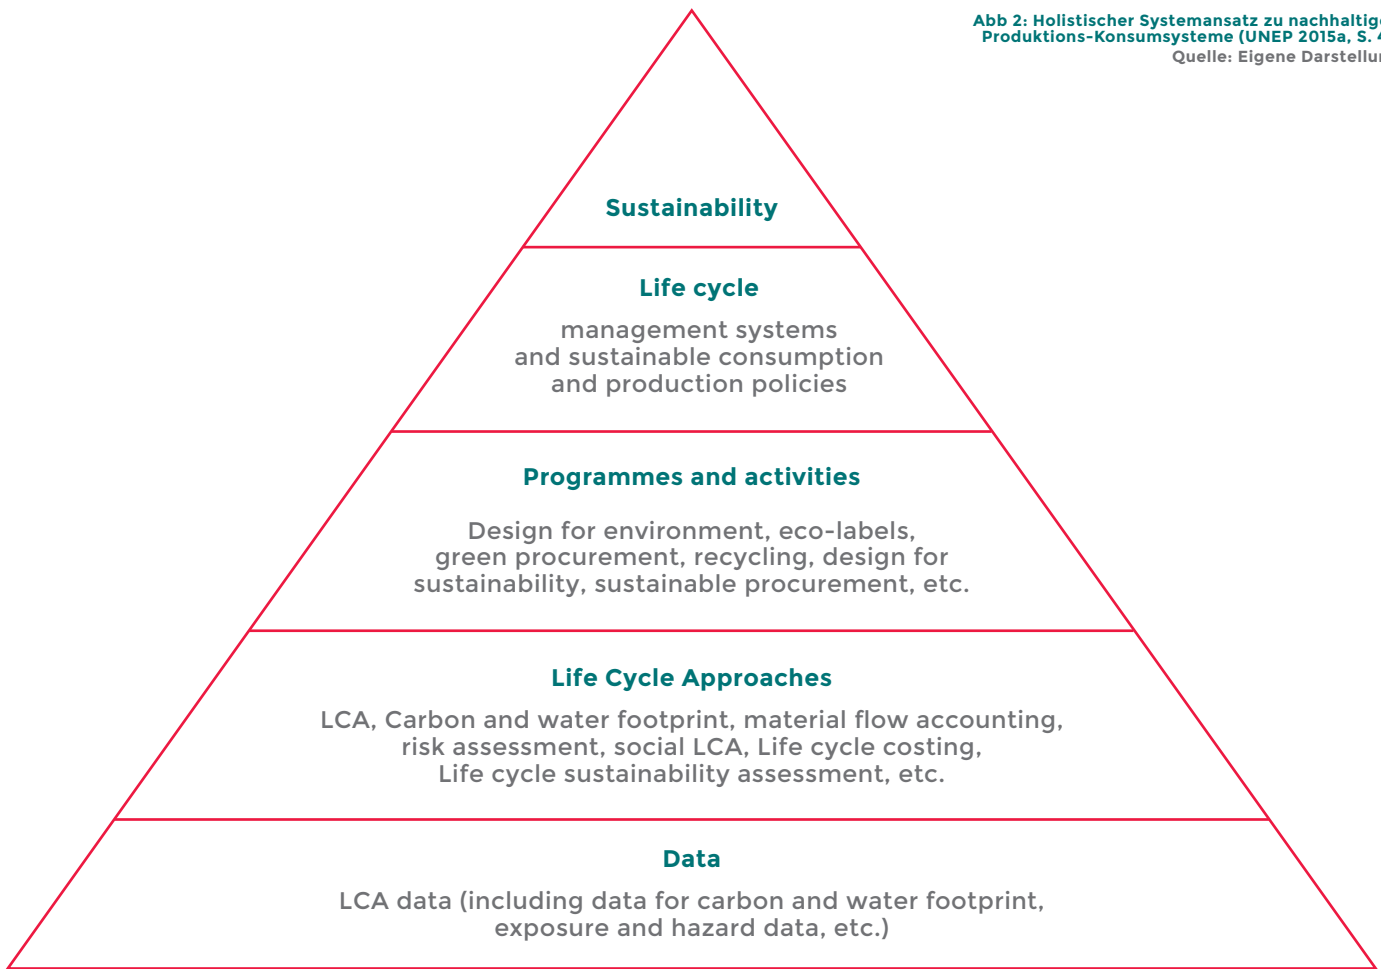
Abb 2: Holistischer Systemansatz zu nachhaltig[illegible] Produktions-Konsumsysteme (UNEP 2015a, S. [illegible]
Quelle: Eigene Darstellu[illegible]

Sustainability

Life cycle

management systems and sustainable consumption and production policies

Programmes and activities

Design for environment, eco-labels, green procurement, recycling, design for sustainability, sustainable procurement, etc.

Life Cycle Approaches

LCA, Carbon and water footprint, material flow accounting, risk assessment, social LCA, Life cycle costing, Life cycle sustainability assessment, etc.

Data

LCA data (including data for carbon and water footprint, exposure and hazard data, etc.)